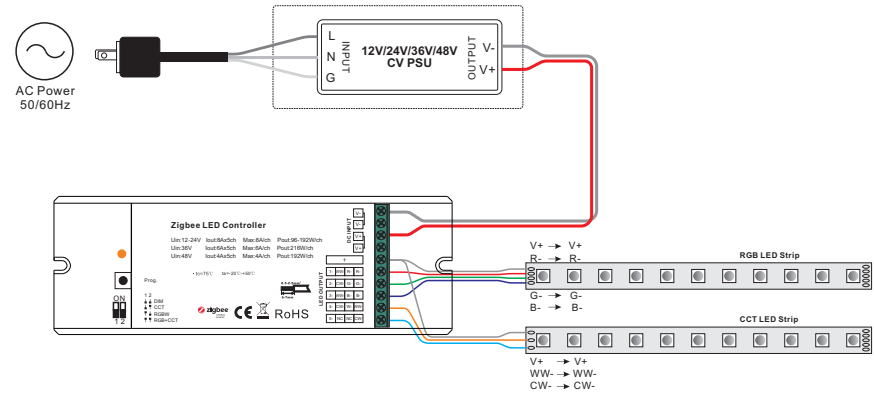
AC Power
50/60Hz

L
N
G
INPUT
12V/24V/36V/48V
CV PSU
OUTPUT
V-
V+

Zigbee LED Controller
Uin:12-24V Iout:8Ax5ch Max:8A/ch Pout:96-192W/ch
Uin:36V Iout:6Ax5ch Max:6A/ch Pout:216W/ch
Uin:48V Iout:4Ax5ch Max:4A/ch Pout:192W/ch
DC INPUT
V-
V-
V+
V+
LED OUTPUT
+
Prog.
ON
1 2
DIM
CCT
RGBW
RGB+CCT
zigbee
CE
RoHS

V+ → V+
R- → R-
G- → G-
B- → B-
RGB LED Strip
CCT LED Strip
V+ → V+
WW- → WW-
CW- → CW-